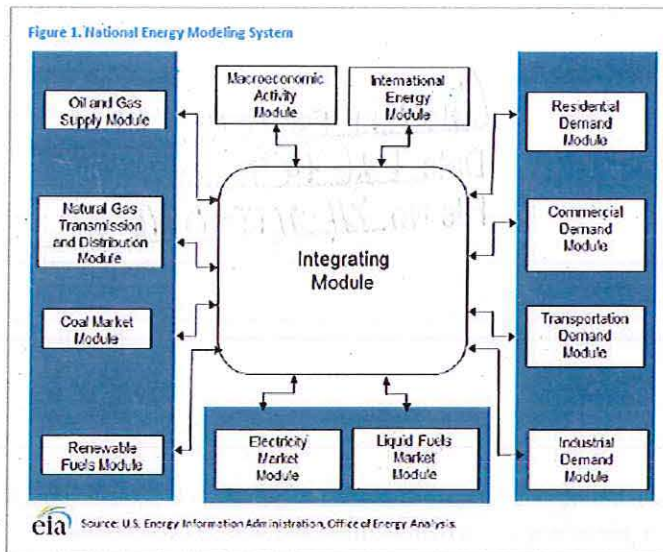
Figure 1. National Energy Modeling System

Oil and Gas Supply Module

Natural Gas Transmission and Distribution Module

Coal Market Module

Renewable Fuels Module

Macroeconomic Activity Module

International Energy Module

Integrating Module

Electricity Market Module

Liquid Fuels Market Module

Residential Demand Module

Commercial Demand Module

Transportation Demand Module

Industrial Demand Module

eia Source: U.S. Energy Information Administration, Office of Energy Analysis.